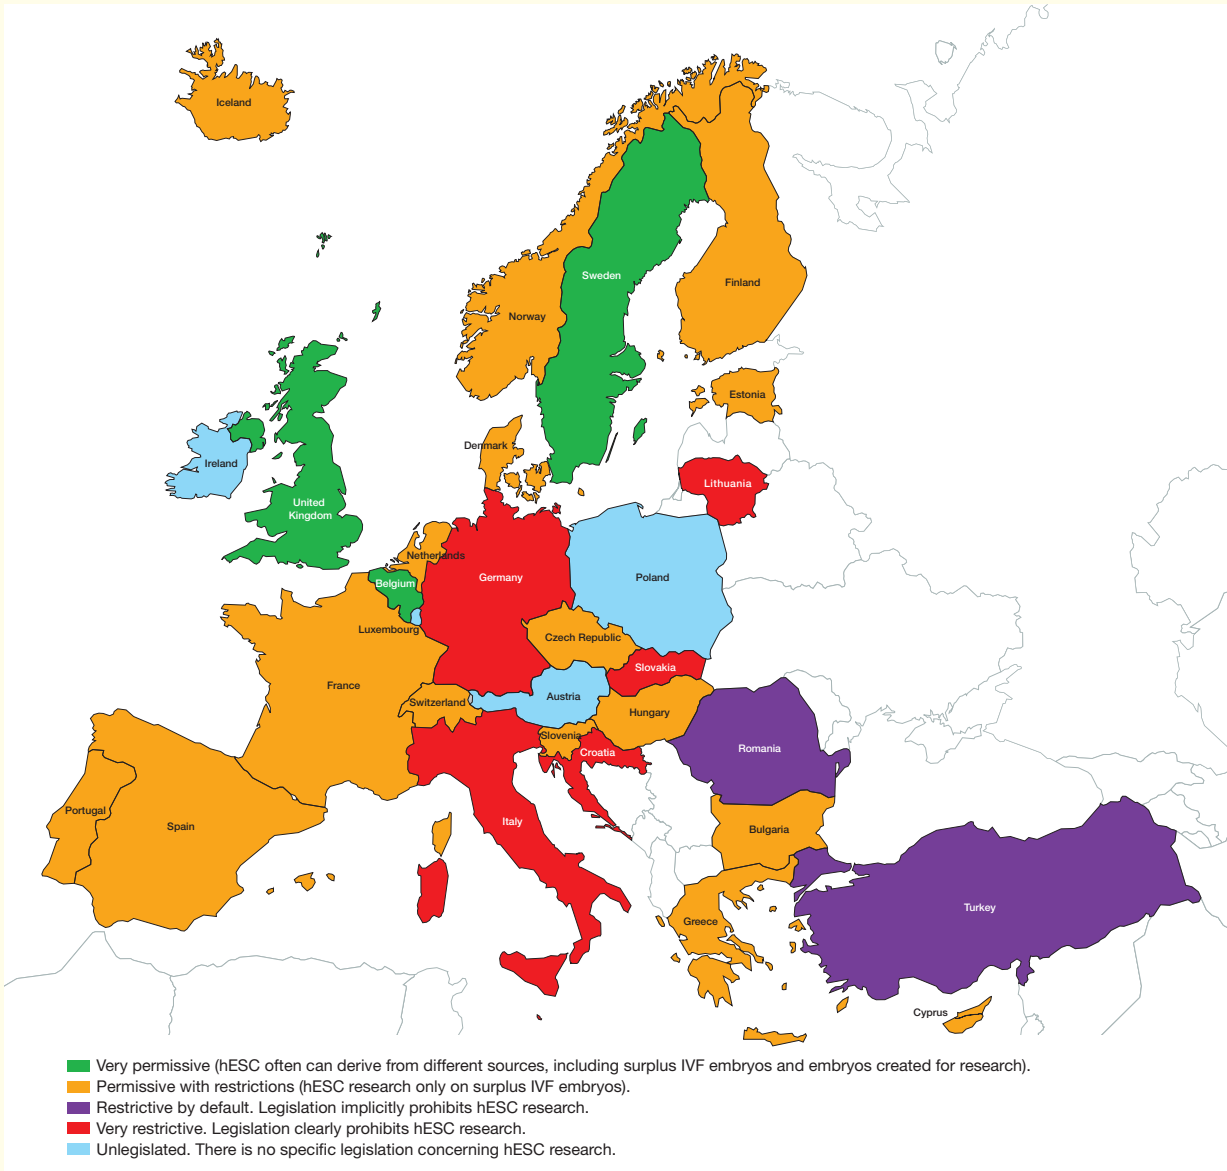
Iceland
Sweden
Finland
Norway
Estonia
Denmark
Ireland
United Kingdom
Lithuania
Netherlands
Belgium
Germany
Poland
Luxembourg
Czech Republic
France
Slovakia
Austria
Switzerland
Hungary
Slovenia
Croatia
Romania
Portugal
Spain
Italy
Bulgaria
Greece
Turkey
Cyprus

Very permissive (hESC often can derive from different sources, including surplus IVF embryos and embryos created for research).
Permissive with restrictions (hESC research only on surplus IVF embryos).
Restrictive by default. Legislation implicitly prohibits hESC research.
Very restrictive. Legislation clearly prohibits hESC research.
Unlegislated. There is no specific legislation concerning hESC research.